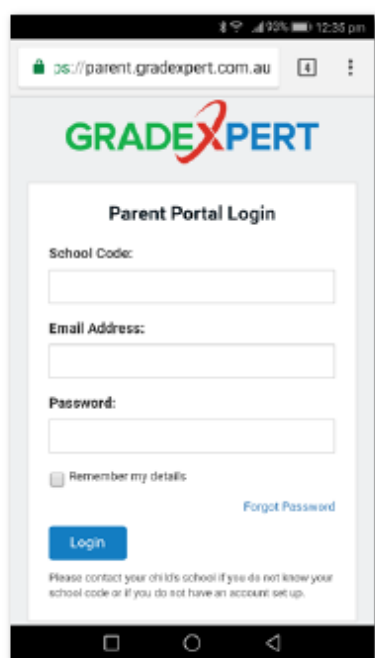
93% 12:35 pm

ps://parent.gradexpert.com.au

4

GRADEXPERT

Parent Portal Login

School Code:

Email Address:

Password:

Remember my details

Forgot Password

Login

Please contact your child's school if you do not know your school code or if you do not have an account set up.